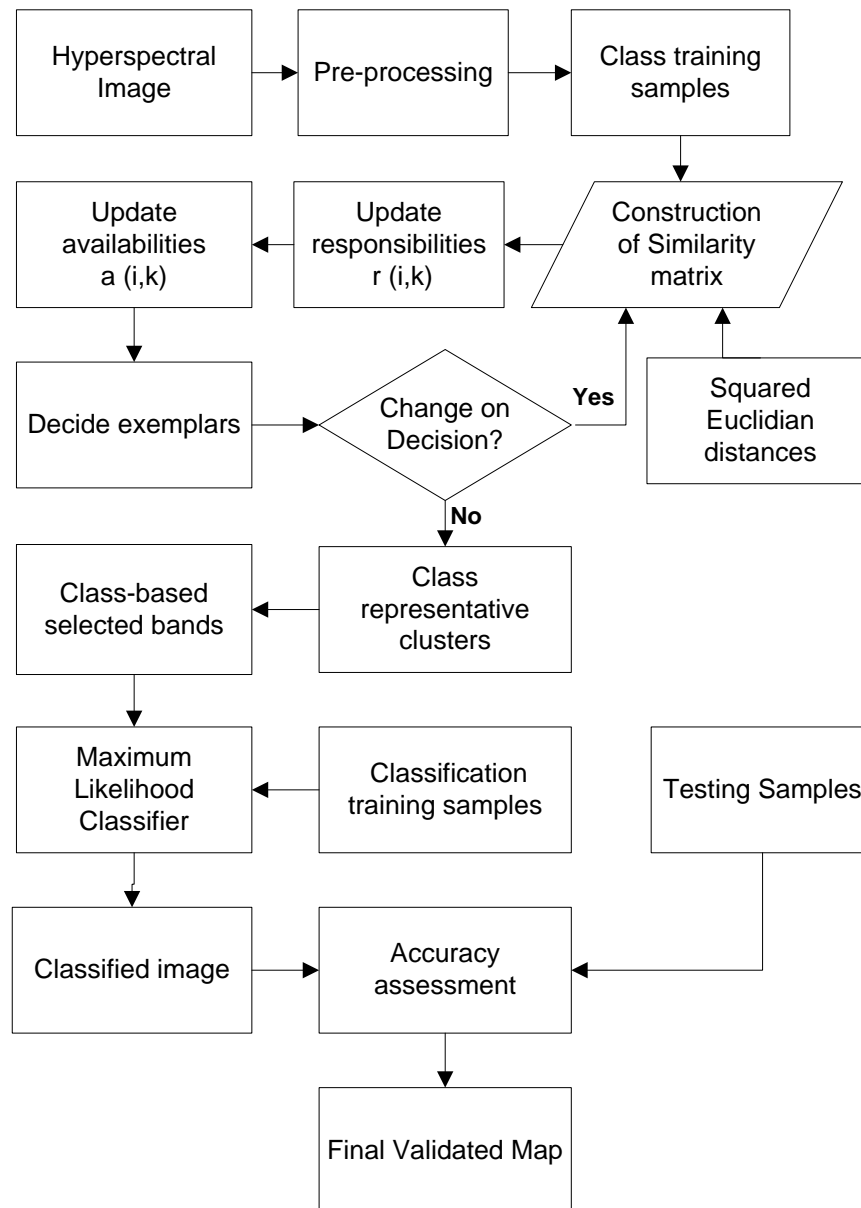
Hyperspectral Image

Pre-processing

Class training samples

Update availabilities a (i,k)

Update responsibilities r (i,k)

Construction of Similarity matrix

Decide exemplars

Change on Decision?

Yes

Squared Euclidian distances

No

Class-based selected bands

Class representative clusters

Maximum Likelihood Classifier

Classification training samples

Testing Samples

Classified image

Accuracy assessment

Final Validated Map